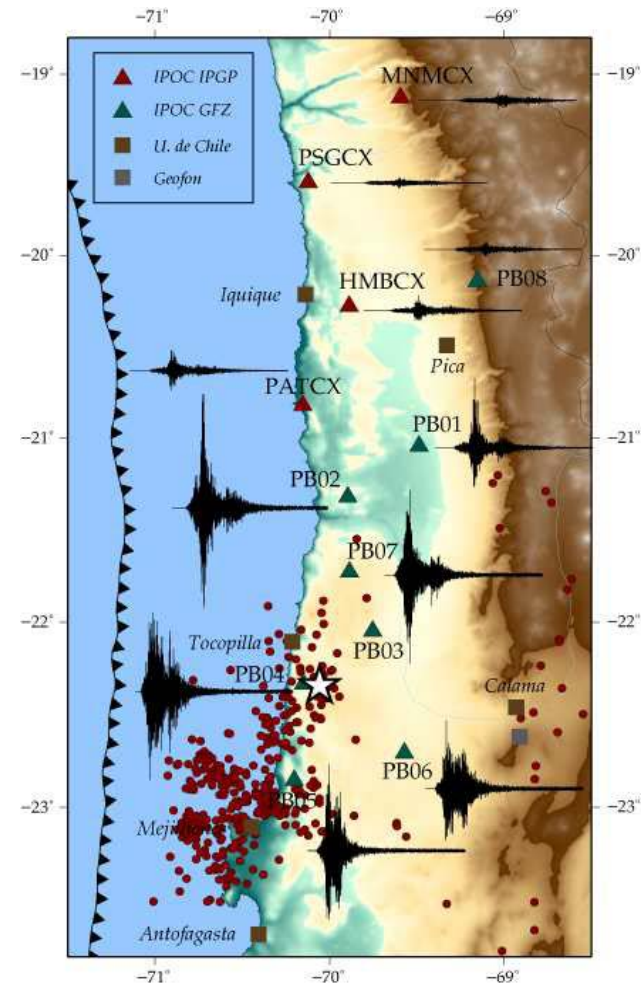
-71° -70° -69°

-19° -19°
-20° -20°
-21° -21°
-22° -22°
-23° -23°

IPOC IPGP
IPOC GFZ
U. de Chile
Geofon

MNMCX
PSGCX
HMBCX
PB08
Iquique
Pica
PATCX
PB01
PB02
PB07
Tocopilla
PB03
PB04
Calama
PB06
PB05
Mejillones
Antofagasta

-71° -70° -69°